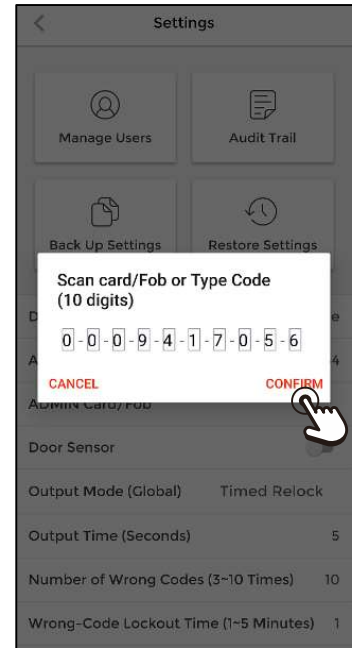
Settings

Manage Users

Audit Trail

Back Up Settings

Restore Settings

Scan card/Fob or Type Code (10 digits)

0 - 0 - 0 - 9 - 4 - 1 - 7 - 0 - 5 - 6

CANCEL

CONFIRM

D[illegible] e

A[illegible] 4

ADMIN Card/Fob

Door Sensor

Output Mode (Global) Timed Relock

Output Time (Seconds) 5

Number of Wrong Codes (3~10 Times) 10

Wrong-Code Lockout Time (1~5 Minutes) 1